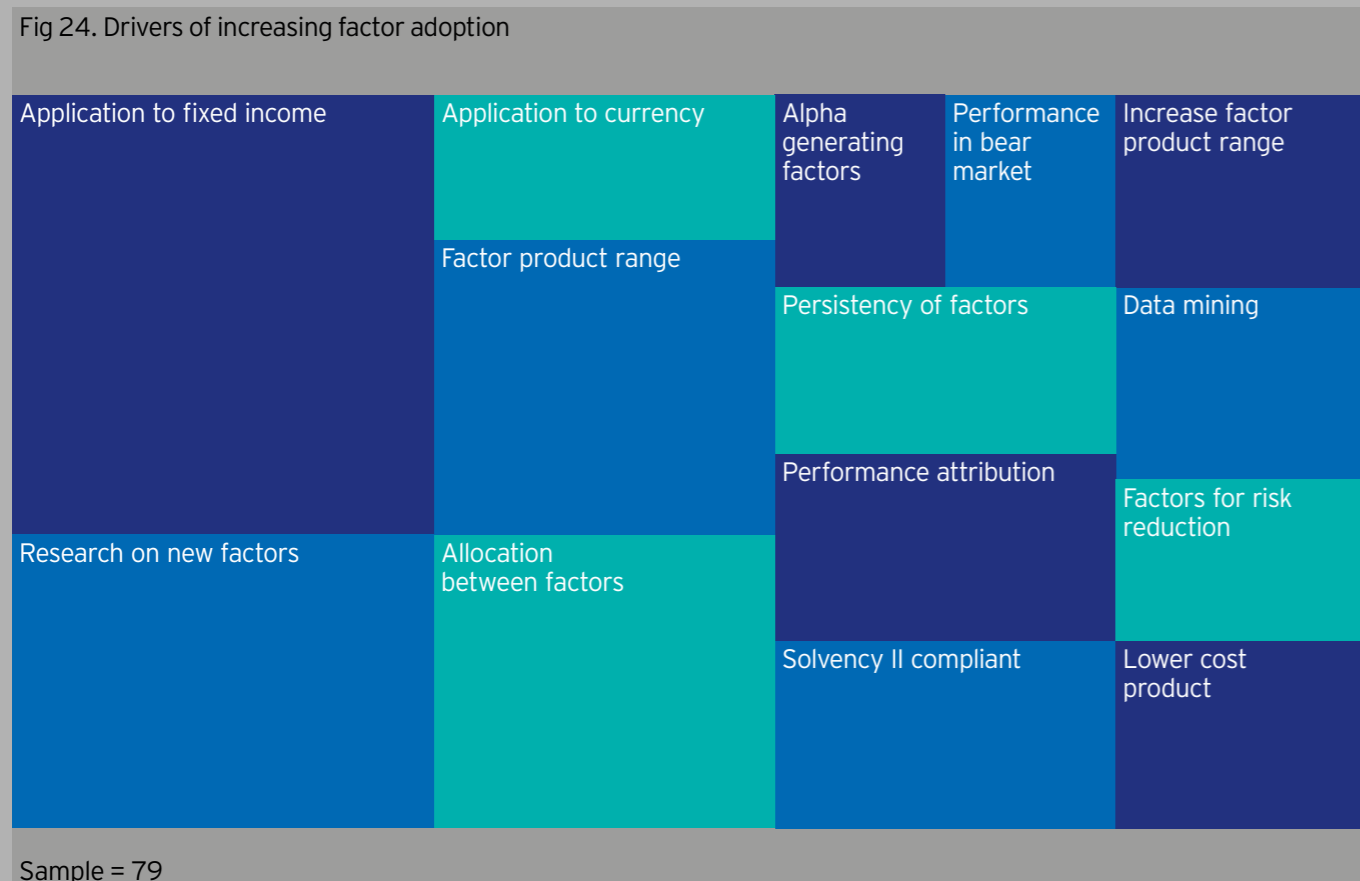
Fig 24. Drivers of increasing factor adoption

Application to fixed income

Research on new factors

Application to currency

Factor product range

Allocation between factors

Alpha generating factors

Performance in bear market

Increase factor product range

Persistency of factors

Data mining

Performance attribution

Factors for risk reduction

Solvency II compliant

Lower cost product

Sample = 79